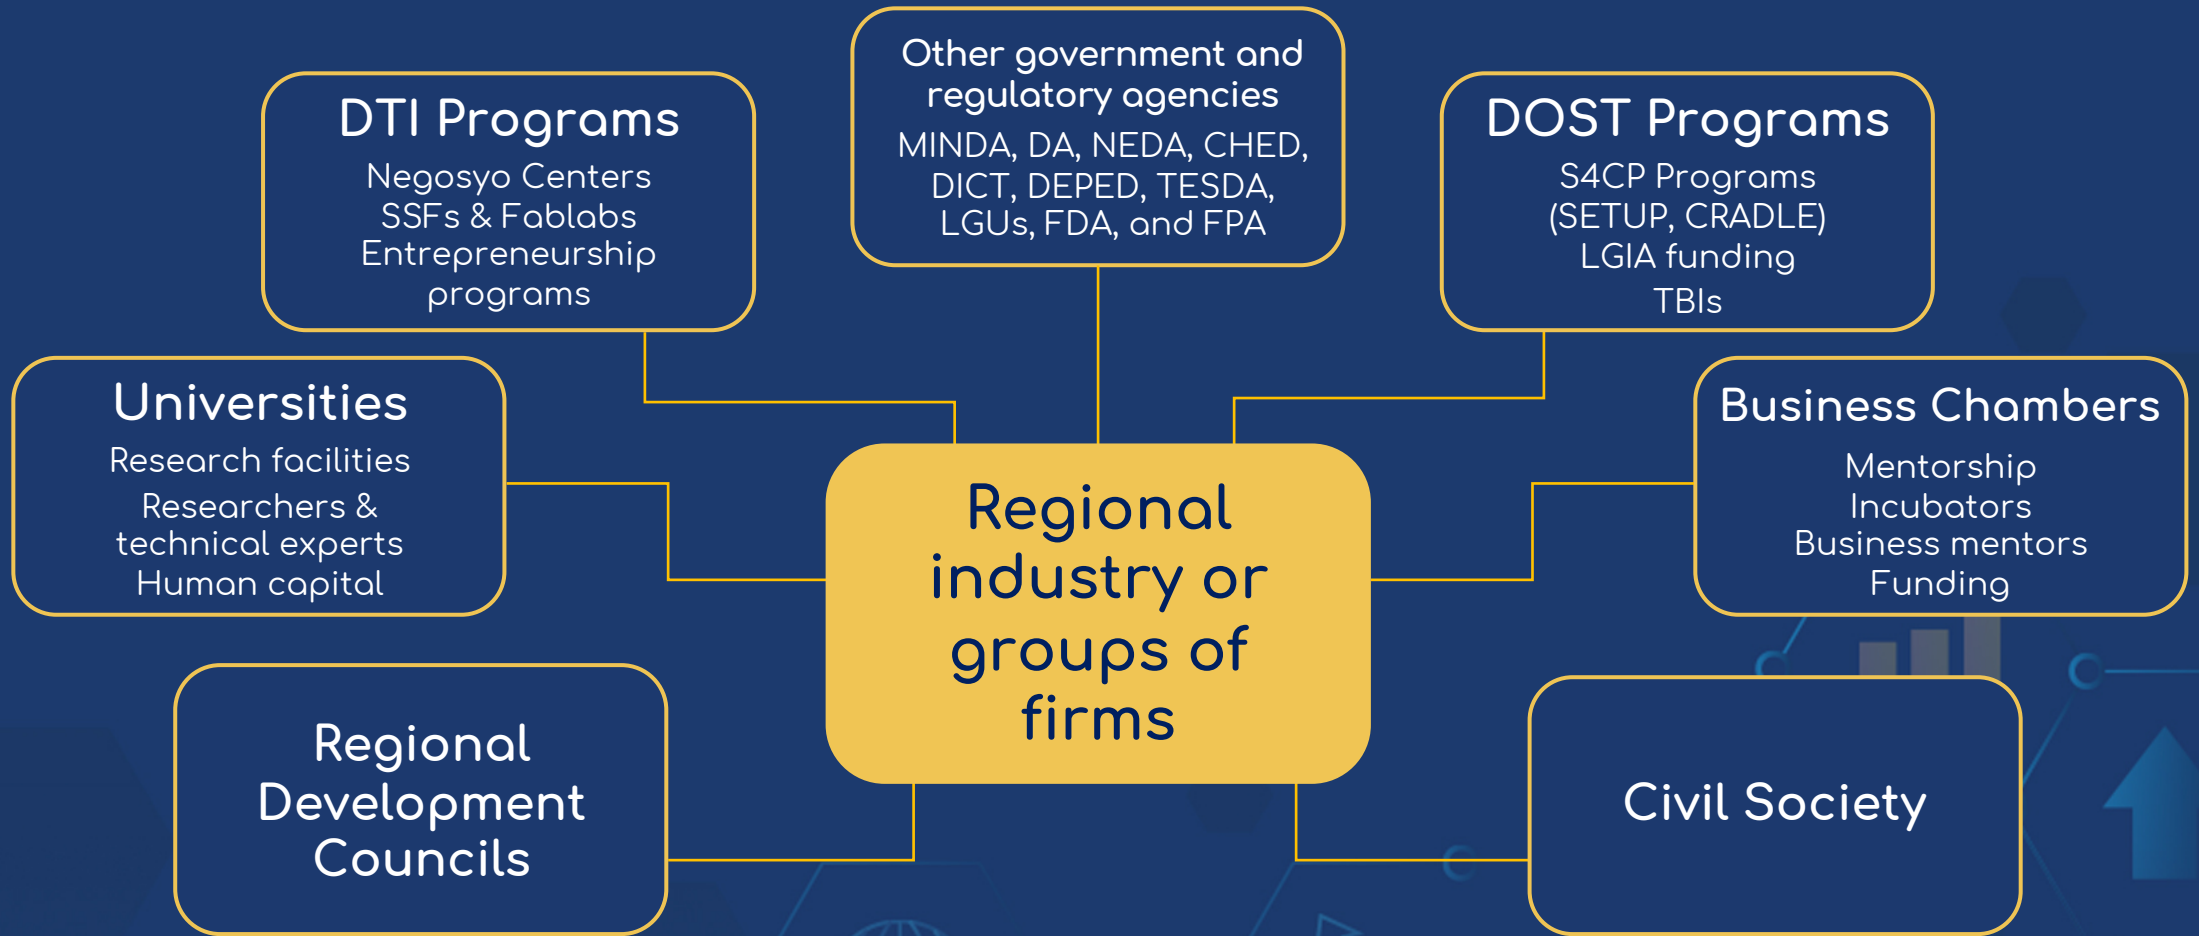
DTI Programs
Negosyo Centers
SSFs & Fablabs
Entrepreneurship programs

Other government and regulatory agencies
MINDA, DA, NEDA, CHED, DICT, DEPED, TESDA, LGUs, FDA, and FPA

DOST Programs
S4CP Programs (SETUP, CRADLE)
LGIA funding
TBIs

Universities
Research facilities
Researchers & technical experts
Human capital

Regional industry or groups of firms

Business Chambers
Mentorship
Incubators
Business mentors
Funding

Regional Development Councils

Civil Society